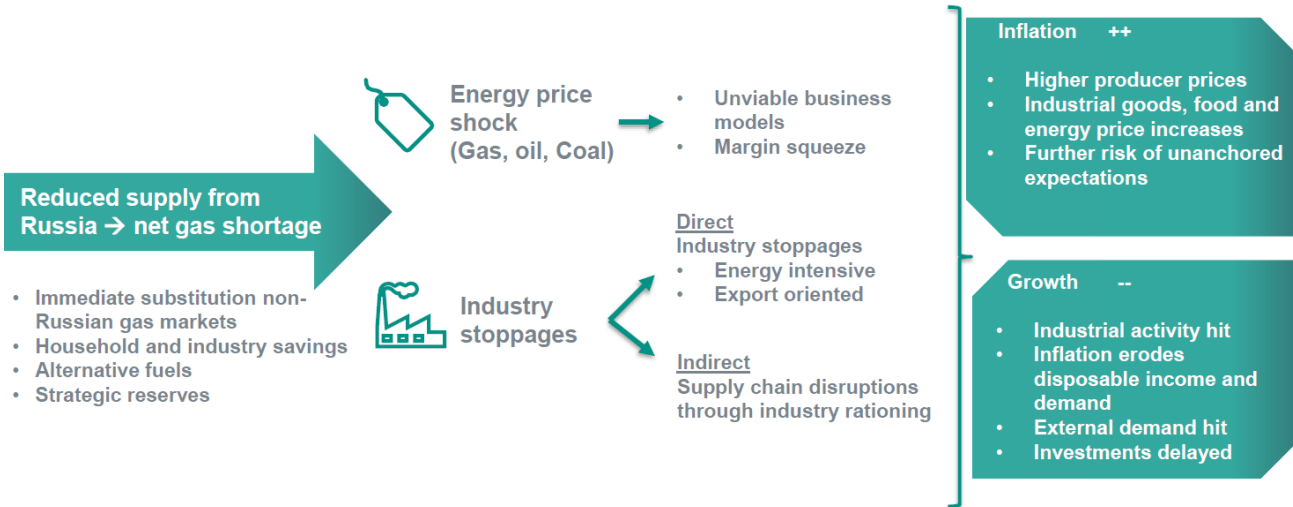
Reduced supply from Russia → net gas shortage

• Immediate substitution non-Russian gas markets
• Household and industry savings
• Alternative fuels
• Strategic reserves

Energy price shock (Gas, oil, Coal)

• Unviable business models
• Margin squeeze

Industry stoppages

Direct
Industry stoppages
• Energy intensive
• Export oriented

Indirect
Supply chain disruptions through industry rationing

Inflation ++

• Higher producer prices
• Industrial goods, food and energy price increases
• Further risk of unanchored expectations

Growth --

• Industrial activity hit
• Inflation erodes disposable income and demand
• External demand hit
• Investments delayed